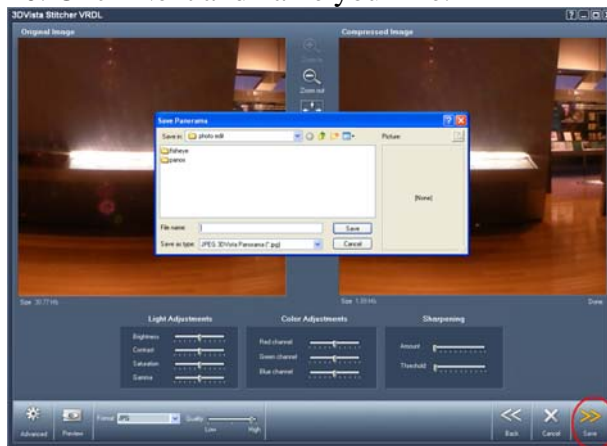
3DVista Stitcher VRDL

Original Image

Compressed Image

Zoom in

Zoom out

Save Panorama

Save in: photo edit

fisheye

panos

Picture

[None]

File name:

Save

Save as type: JPEG 3DVista Panorama (*.jpg)

Cancel

Size: 30.77 Mb

Size: 1.39 Mb

Done

Light Adjustments

Brightness

Contrast

Saturation

Gamma

Color Adjustments

Red channel

Green channel

Blue channel

Sharpening

Amount

Threshold

Advanced

Preview

Format JPG

Quality

Low

High

Back

Cancel

Save